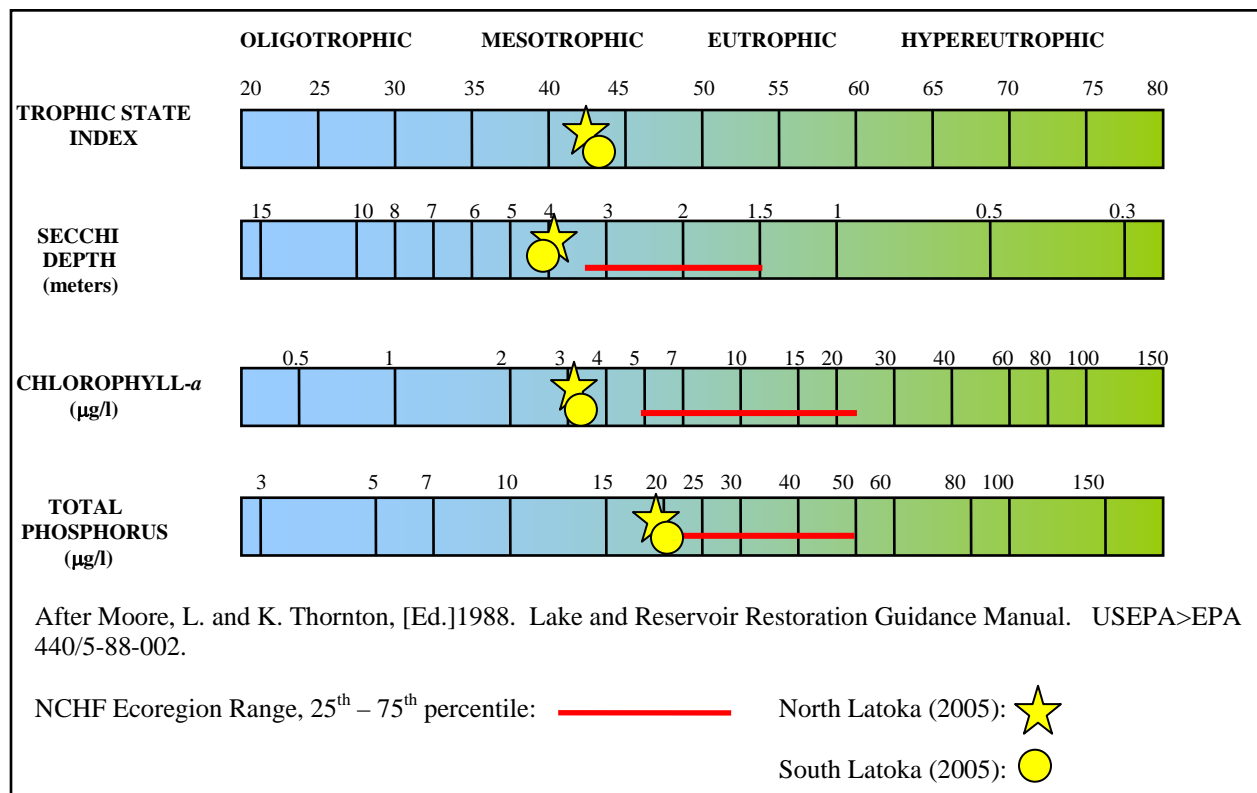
OLIGOTROPHIC MESOTROPHIC EUTROPHIC HYPEREUTROPHIC

TROPHIC STATE INDEX
20 25 30 35 40 45 50 55 60 65 70 75 80

SECCHI DEPTH (meters)
15 10 8 7 6 5 4 3 2 1.5 1 0.5 0.3

CHLOROPHYLL-*a* (μg/l)
0.5 1 2 3 4 5 7 10 15 20 30 40 60 80 100 150

TOTAL PHOSPHORUS (μg/l)
3 5 7 10 15 20 25 30 40 50 60 80 100 150

After Moore, L. and K. Thornton, [Ed.]1988. Lake and Reservoir Restoration Guidance Manual. USEPA>EPA 440/5-88-002.

NCHF Ecoregion Range, $25^{th}$ – $75^{th}$ percentile:

North Latoka (2005):

South Latoka (2005):